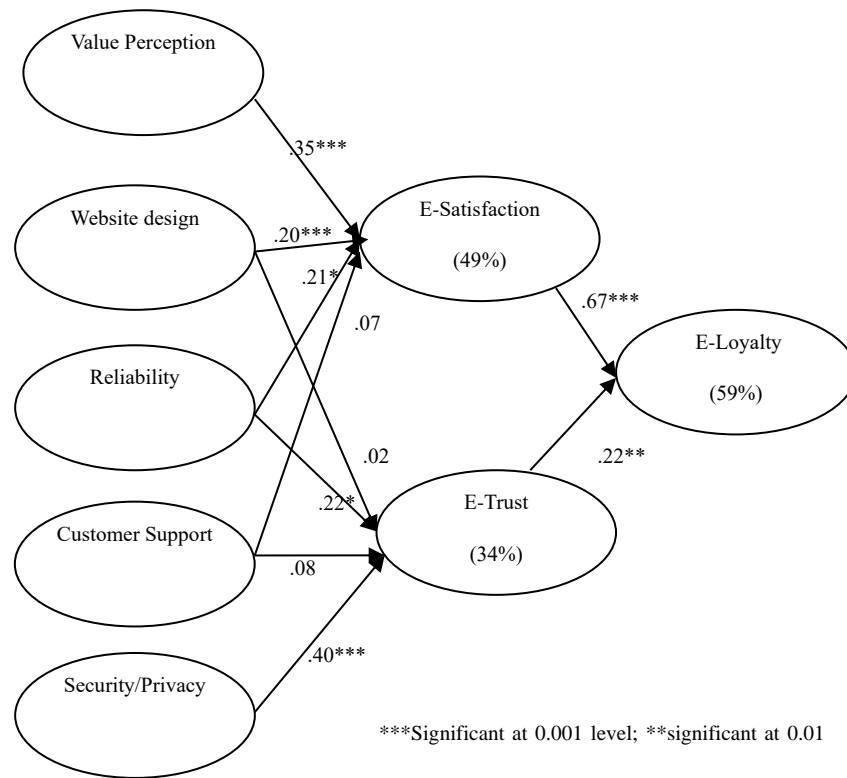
Value Perception

.35***

Website design

.20***

.21*

E-Satisfaction

(49%)

.07

.67***

E-Loyalty

(59%)

Reliability

.02

.22**

.22*

E-Trust

(34%)

Customer Support

.08

.40***

Security/Privacy

***Significant at 0.001 level; **significant at 0.01